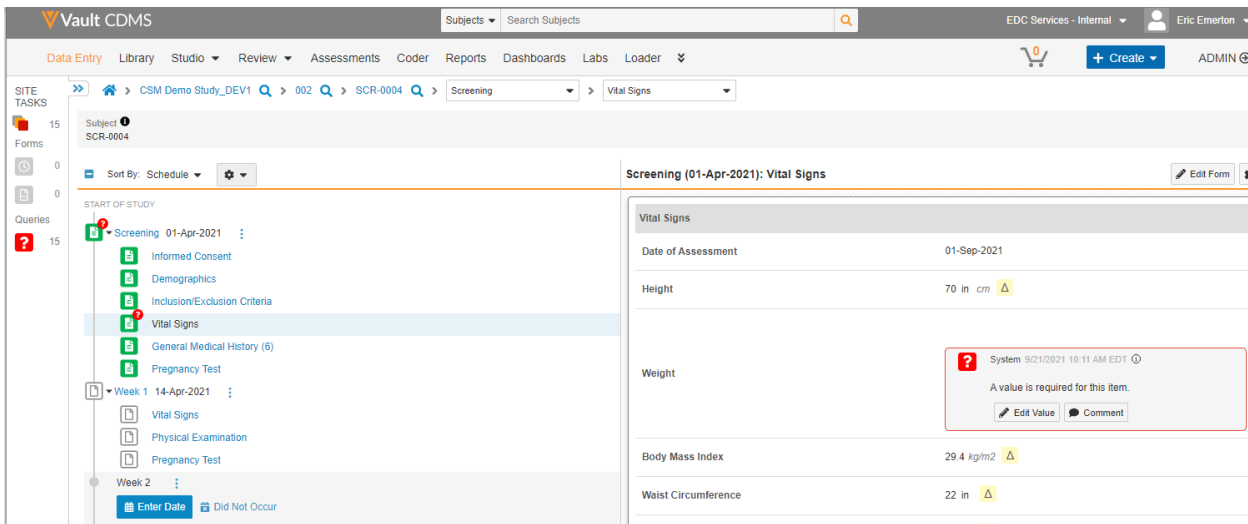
Vault CDMS

Subjects ▾ Search Subjects

EDC Services - Internal ▾ Eric Emerton ▾

Data Entry Library Studio ▾ Review ▾ Assessments Coder Reports Dashboards Labs Loader »

0

+ Create ▾

ADMIN

SITE TASKS

15

Forms

0

0

Queries

15

CSM Demo Study_DEV1 > 002 > SCR-0004 > Screening > Vital Signs

Subject
SCR-0004

Sort By: Schedule ▾

START OF STUDY

Screening 01-Apr-2021

Informed Consent

Demographics

Inclusion/Exclusion Criteria

Vital Signs

General Medical History (6)

Pregnancy Test

Week 1 14-Apr-2021

Vital Signs

Physical Examination

Pregnancy Test

Week 2

Enter Date Did Not Occur

Screening (01-Apr-2021): Vital Signs

Edit Form

Vital Signs

| Date of Assessment | 01-Sep-2021 |
|---|---|
| Height | 70 in cm Δ |
| Weight | System 9/21/2021 10:11 AM EDT<br>A value is required for this item.<br>Edit Value Comment |
| Body Mass Index | 29.4 kg/m2 Δ |
| Waist Circumference | 22 in Δ |